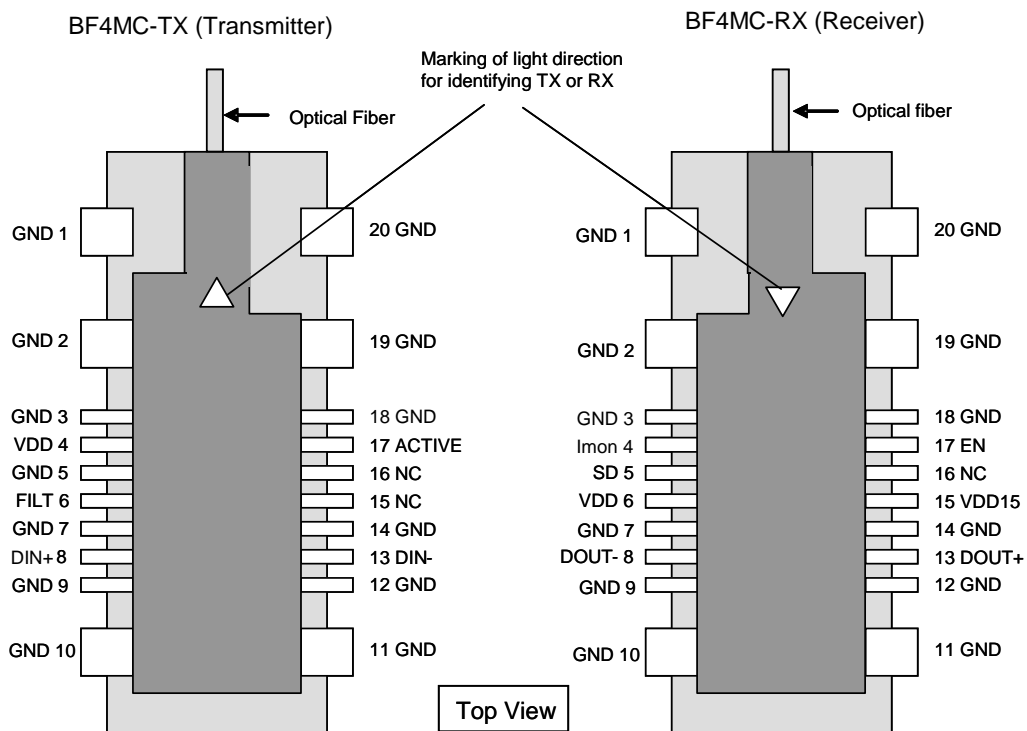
BF4MC-TX (Transmitter)

BF4MC-RX (Receiver)

Marking of light direction for identifying TX or RX

Optical Fiber

Optical fiber

GND 1
GND 2
GND 3
VDD 4
GND 5
FILT 6
GND 7
DIN+ 8
GND 9
GND 10

20 GND
19 GND
18 GND
17 ACTIVE
16 NC
15 NC
14 GND
13 DIN-
12 GND
11 GND

GND 1
GND 2
GND 3
Imon 4
SD 5
VDD 6
GND 7
DOUT- 8
GND 9
GND 10

20 GND
19 GND
18 GND
17 EN
16 NC
15 VDD15
14 GND
13 DOUT+
12 GND
11 GND

Top View